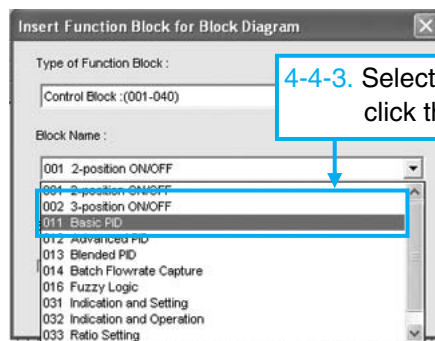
Insert Function Block for Block Diagram

Type of Function Block :

Control Block :(001-040)

Block Name :

001 2-position ON/OFF

001 2-position ON/OFF
002 3-position ON/OFF
011 Basic PID
012 Advanced PID
013 Blended PID
014 Batch Flowrate Capture
016 Fuzzy Logic
031 Indication and Setting
032 Indication and Operation
033 Ratio Setting

4-4-3. Select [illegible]
click th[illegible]